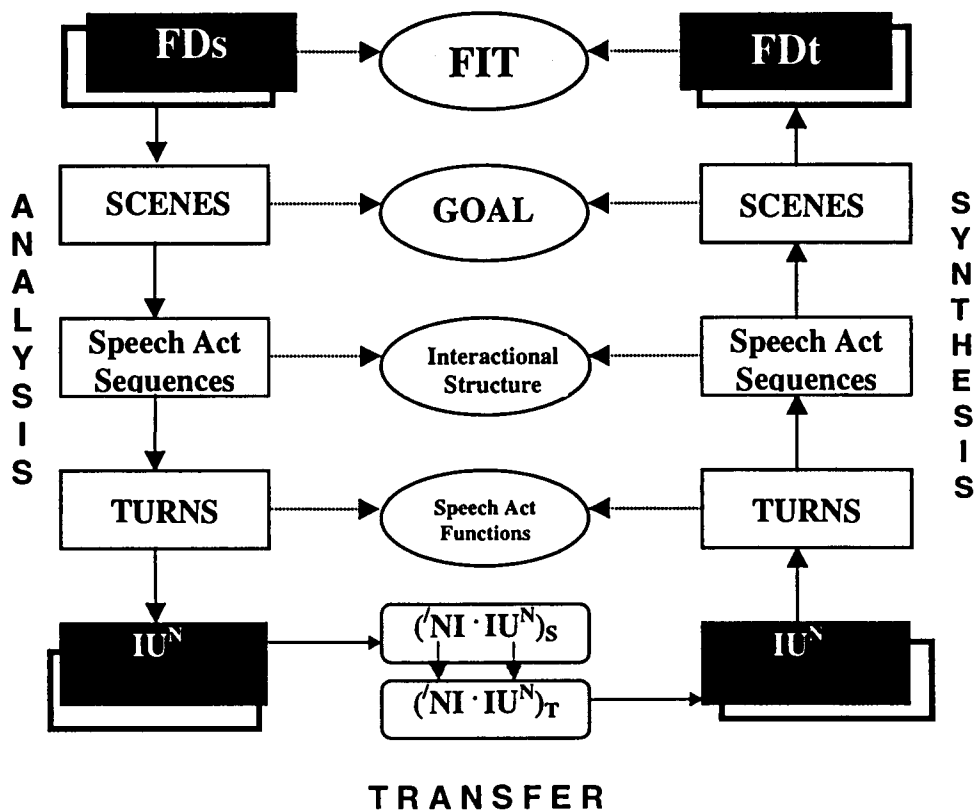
FDs

FIT

FDt

A N A L Y S I S

SCENES

GOAL

SCENES

S Y N T H E S I S

Speech Act Sequences

Interactional Structure

Speech Act Sequences

TURNS

Speech Act Functions

TURNS

$IU^N$

$({}^{/}NI \cdot IU^N)_S$

$({}^{/}NI \cdot IU^N)_T$

$IU^N$

TRANSFER